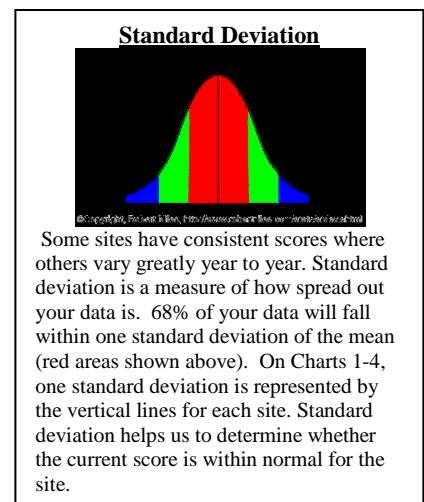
**Standard Deviation**

©Copyright, Robert Niles, http://www.robertniles.com/stats/stdev.shtml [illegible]

Some sites have consistent scores where others vary greatly year to year. Standard deviation is a measure of how spread out your data is. 68% of your data will fall within one standard deviation of the mean (red areas shown above). On Charts 1-4, one standard deviation is represented by the vertical lines for each site. Standard deviation helps us to determine whether the current score is within normal for the site.